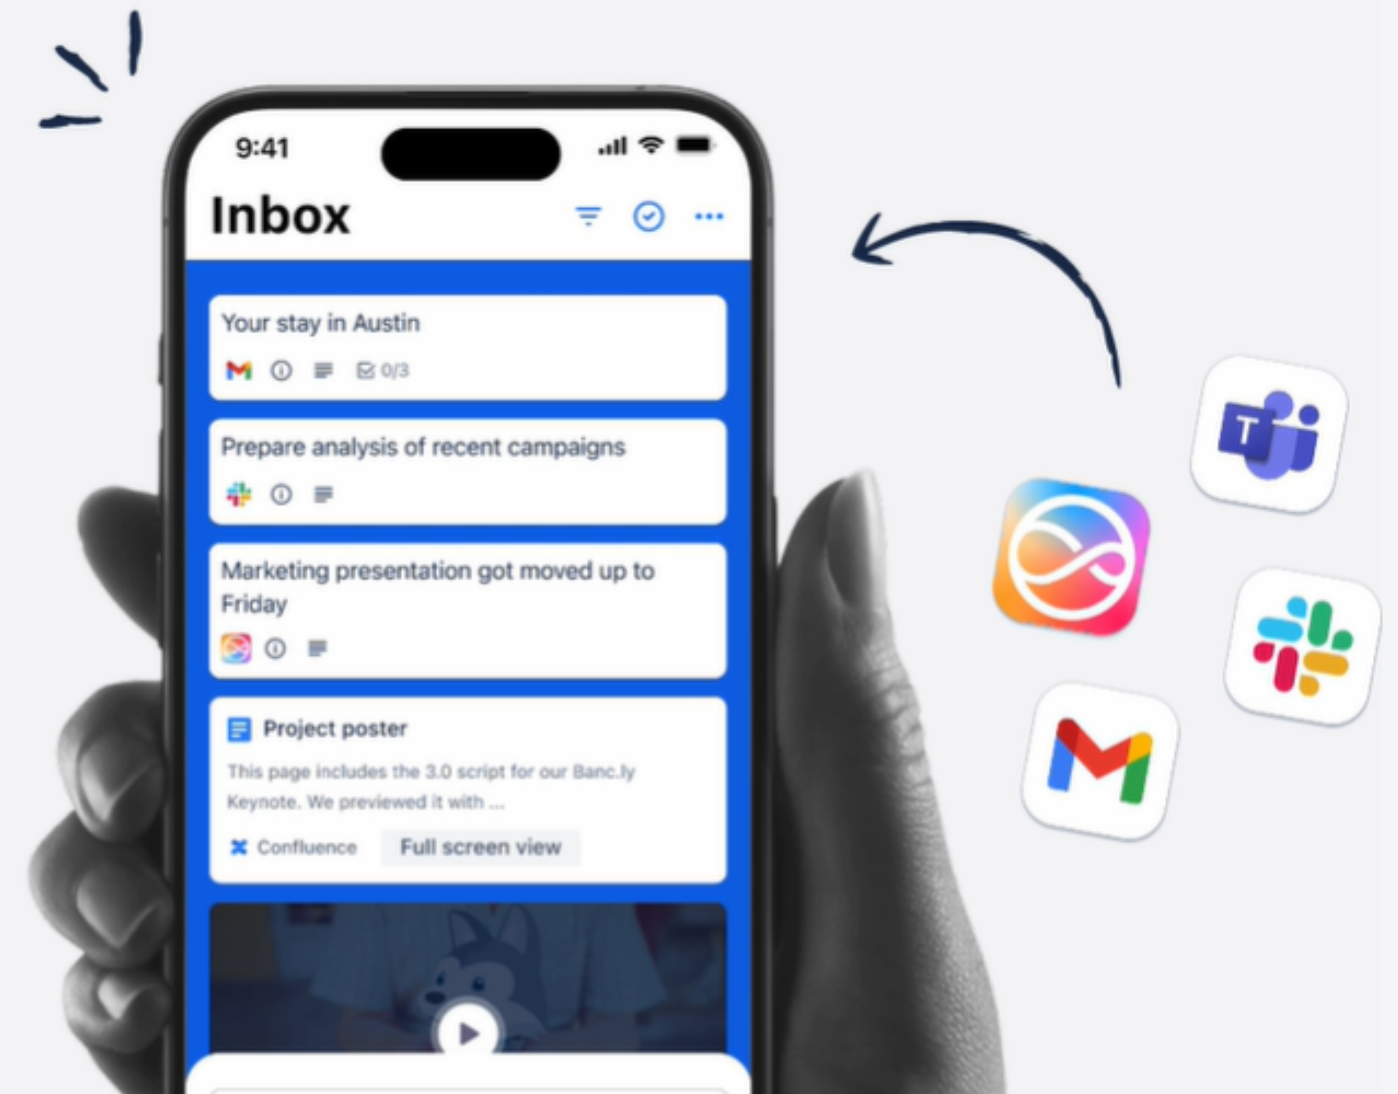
9:41

Inbox

Your stay in Austin

0/3

Prepare analysis of recent campaigns

Marketing presentation got moved up to Friday

Project poster

This page includes the 3.0 script for our Banc.ly Keynote. We previewed it with ...

Confluence

Full screen view

T